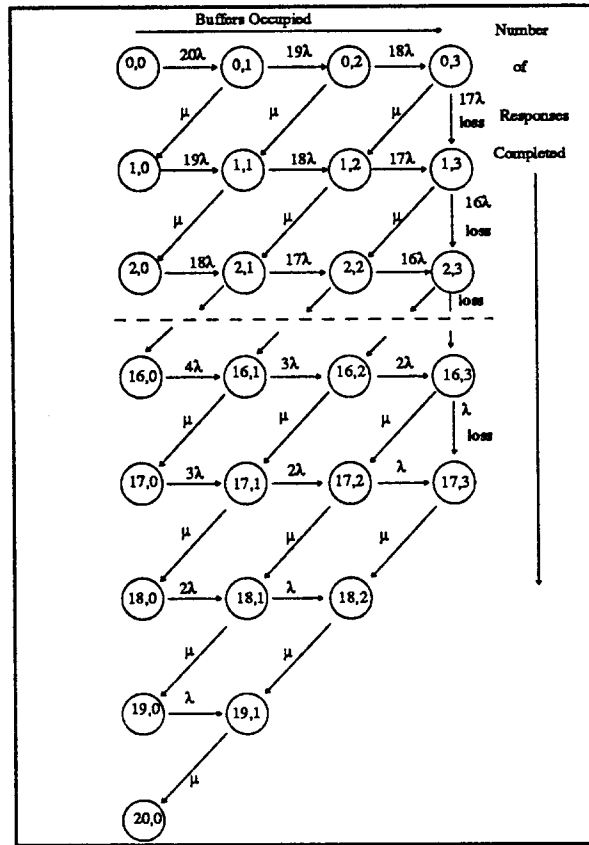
Buffers Occupied

Number of Responses Completed

0,0 $20\lambda$ 0,1 $19\lambda$ 0,2 $18\lambda$ 0,3

$\mu$ $\mu$ $\mu$ $17\lambda$ loss

1,0 $19\lambda$ 1,1 $18\lambda$ 1,2 $17\lambda$ 1,3

$\mu$ $\mu$ $\mu$ $16\lambda$ loss

2,0 $18\lambda$ 2,1 $17\lambda$ 2,2 $16\lambda$ 2,3

loss

16,0 $4\lambda$ 16,1 $3\lambda$ 16,2 $2\lambda$ 16,3

$\mu$ $\mu$ $\mu$ $\lambda$ loss

17,0 $3\lambda$ 17,1 $2\lambda$ 17,2 $\lambda$ 17,3

$\mu$ $\mu$ $\mu$

18,0 $2\lambda$ 18,1 $\lambda$ 18,2

$\mu$ $\mu$

19,0 $\lambda$ 19,1

$\mu$

20,0